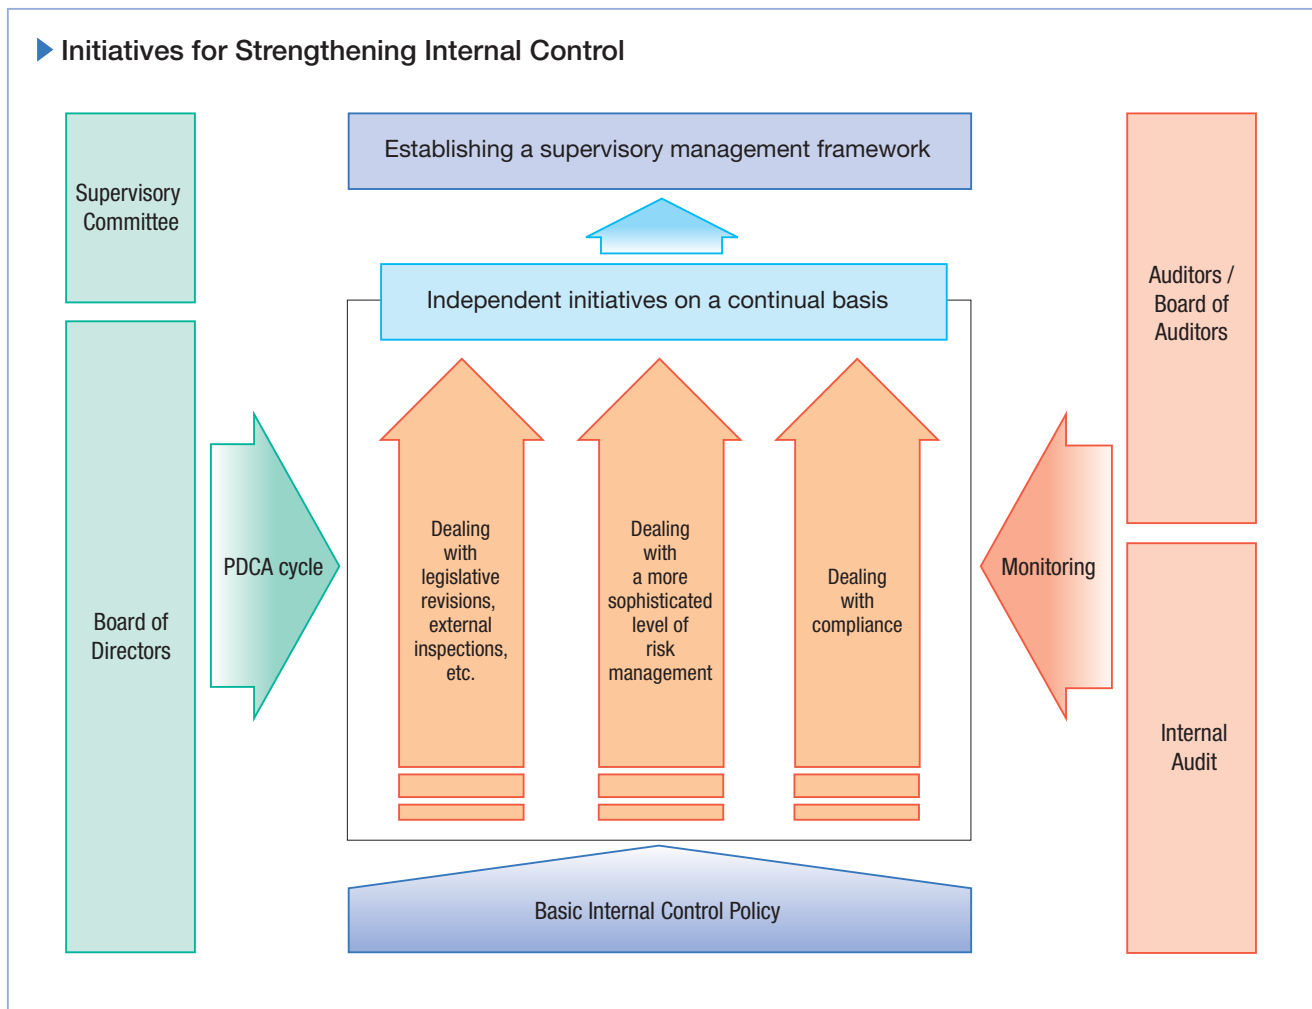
Initiatives for Strengthening Internal Control

Supervisory Committee

Board of Directors

PDCA cycle

Establishing a supervisory management framework

Independent initiatives on a continual basis

Dealing with legislative revisions, external inspections, etc.

Dealing with a more sophisticated level of risk management

Dealing with compliance

Basic Internal Control Policy

Monitoring

Auditors / Board of Auditors

Internal Audit